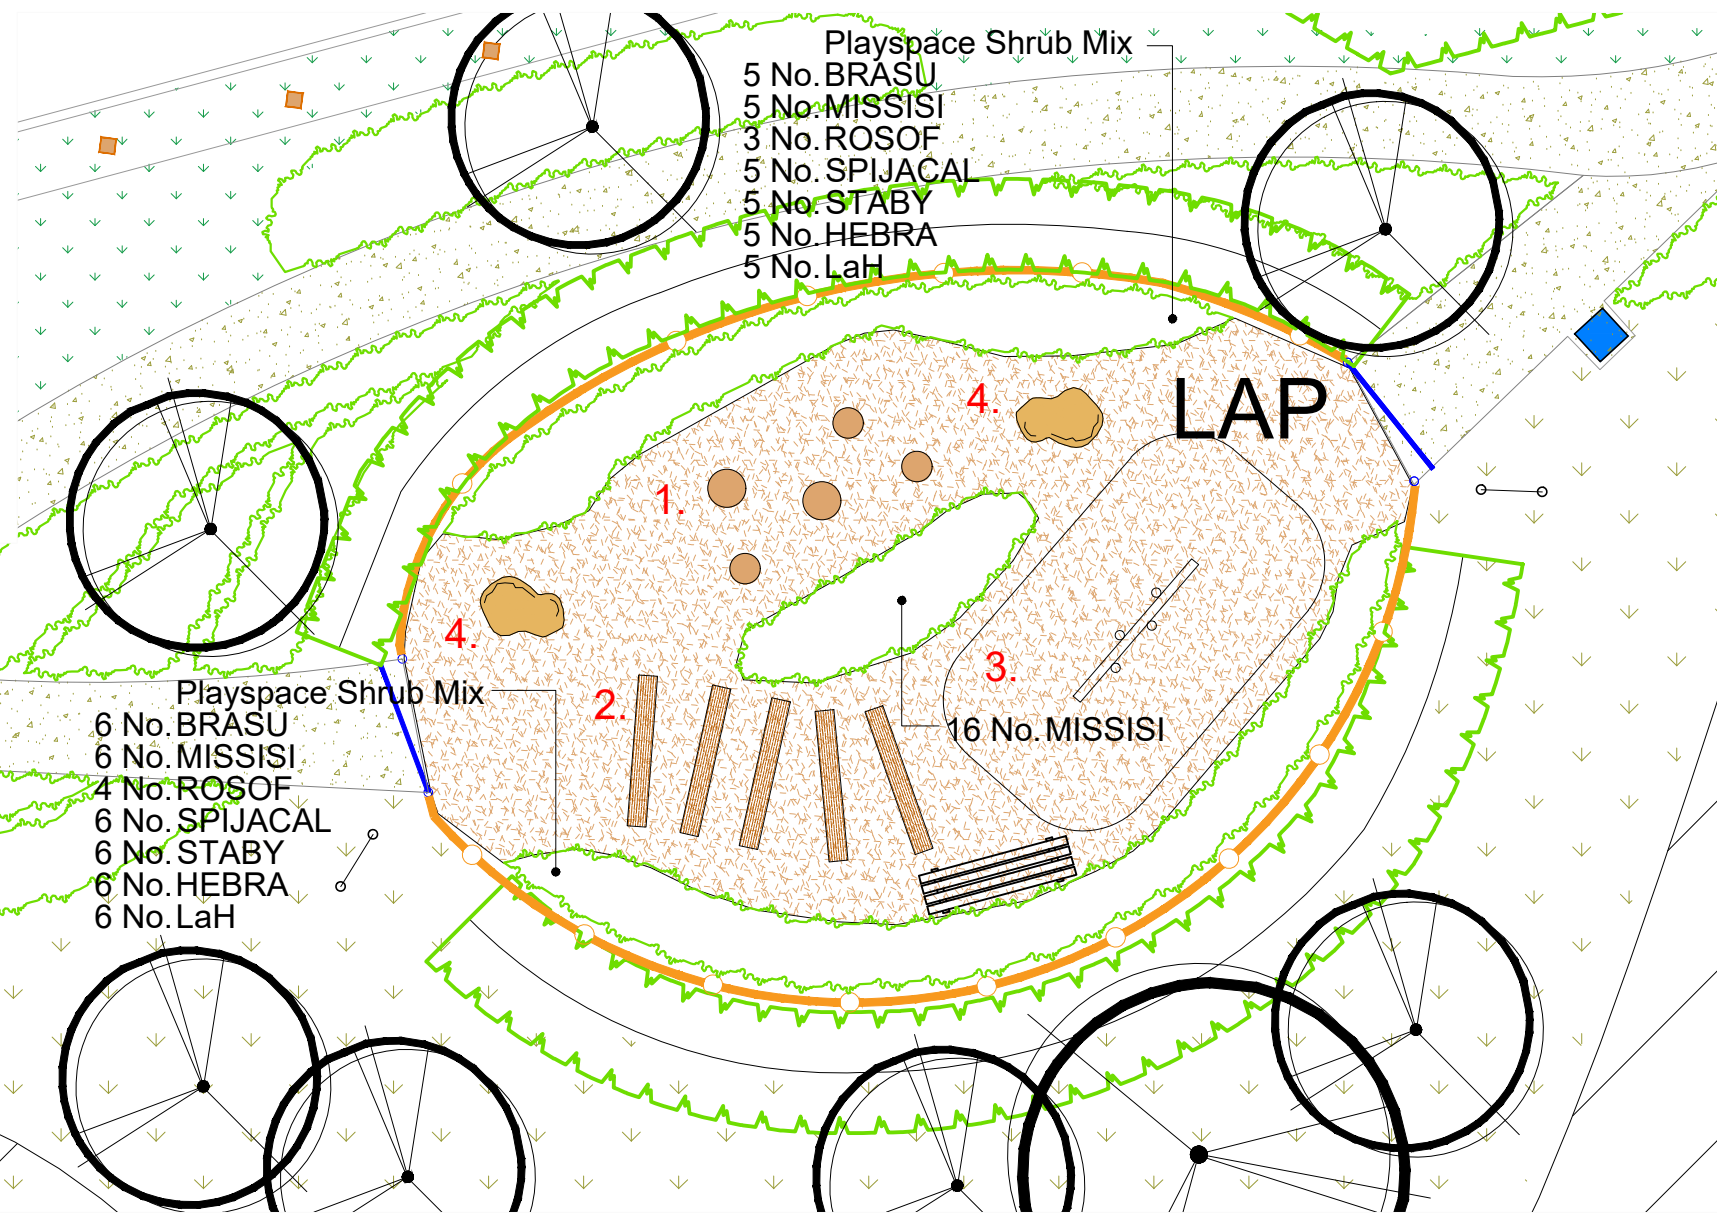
Playspace Shrub Mix
5 No. BRASU
5 No. MISSISI
3 No. ROSOF
5 No. SPIJACAL
5 No. STABY
5 No. HEBRA
5 No. LaH

LAP

4.

1.

4.

3.

2.

16 No. MISSISI

Playspace Shrub Mix
6 No. BRASU
6 No. MISSISI
4 No. ROSOF
6 No. SPIJACAL
6 No. STABY
6 No. HEBRA
6 No. LaH